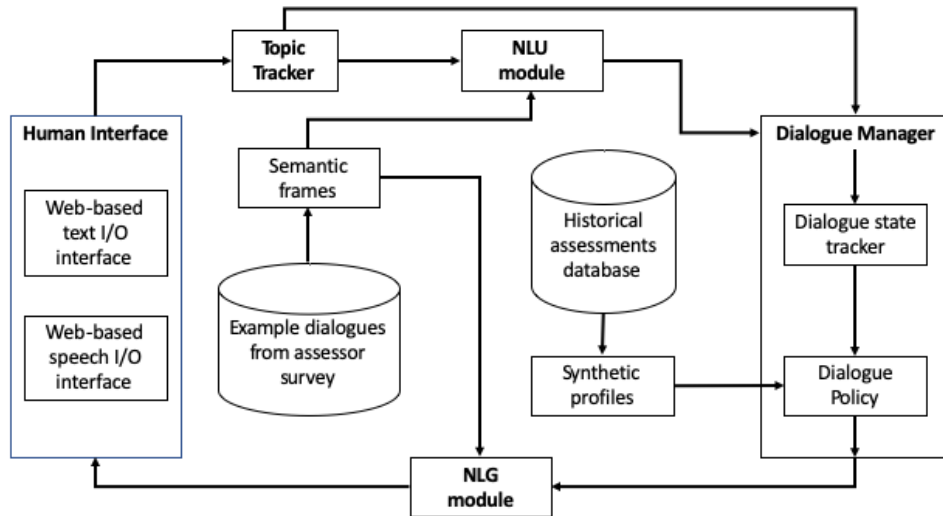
Topic Tracker

NLU module

Human Interface

Web-based text I/O interface

Web-based speech I/O interface

Semantic frames

Example dialogues from assessor survey

Historical assessments database

Synthetic profiles

Dialogue Manager

Dialogue state tracker

Dialogue Policy

NLG module